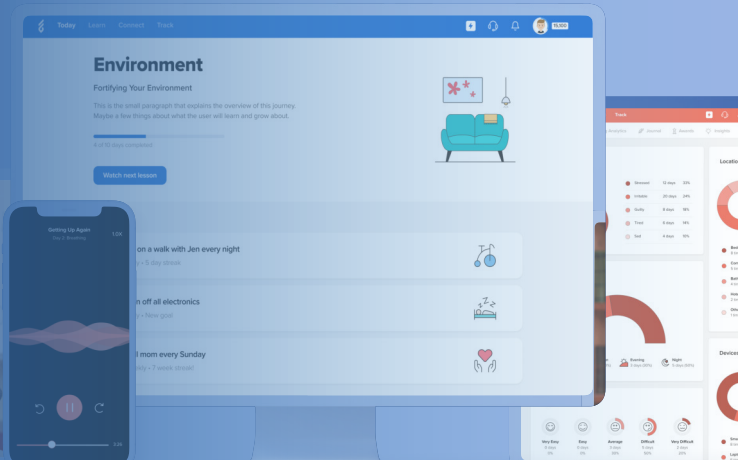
Today Learn Content Track

15,550

Environment

Fortifying Your Environment

This is the small paragraph that explains the overview of this journey. Maybe a few things about what the user will learn and grow about.

4 of 15 days completed

Watch next lesson

on a walk with Jen every night

5 day streak

n off all electronics

New goal

l mom every Sunday

7 week streak

Getting Up Again

Track

Stressed 12 days 24%

Irritable 25 days 34%

Guilty 8 days 18%

Tired 9 days 14%

Sad 4 days 10%

Location

Devices

Evening

Night

Very Easy

Easy

Average

Difficult

Very Difficult